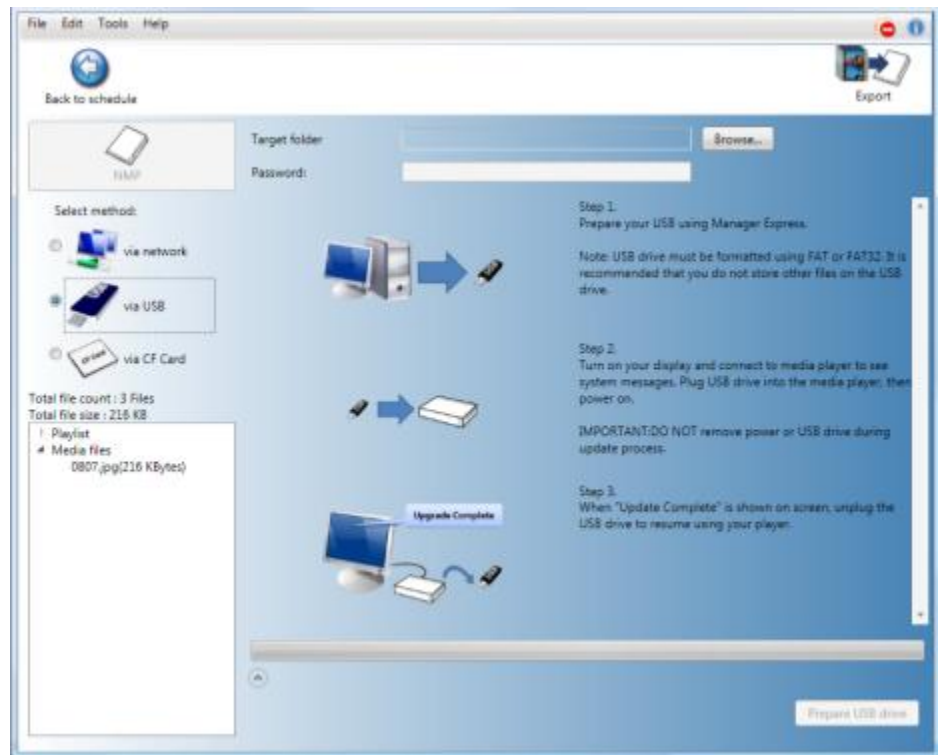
File Edit Tools Help

Back to schedule

Export

NMP

Target folder

Browse...

Password:

Select method:

via network

via USB

CF Card

via CF Card

Total file count : 3 Files
Total file size : 216 KB

Playlist
Media files
0807.jpg(216 KBytes)

Step 1.
Prepare your USB using Manager Express.

Note: USB drive must be formatted using FAT or FAT32. It is recommended that you do not store other files on the USB drive.

Step 2.
Turn on your display and connect to media player to see system messages. Plug USB drive into the media player, then power on.

IMPORTANT:DO NOT remove power or USB drive during update process.

Step 3.
When "Update Complete" is shown on screen, unplug the USB drive to resume using your player.

Upgrade Complete

Prepare USB drive